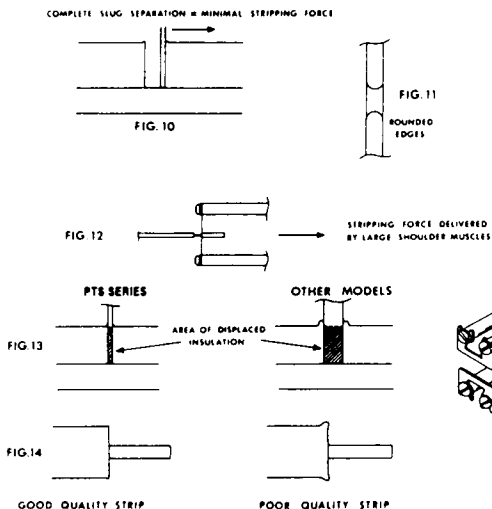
COMPLETE SLUG SEPARATION = MINIMAL STRIPPING FORCE

FIG. 10

FIG. 11

ROUNDED EDGES

FIG. 12

STRIPPING FORCE DELIVERED BY LARGE SHOULDER MUSCLES

PTS SERIES

OTHER MODELS

FIG. 13

AREA OF DISPLACED INSULATION

FIG. 14

GOOD QUALITY STRIP

POOR QUALITY STRIP